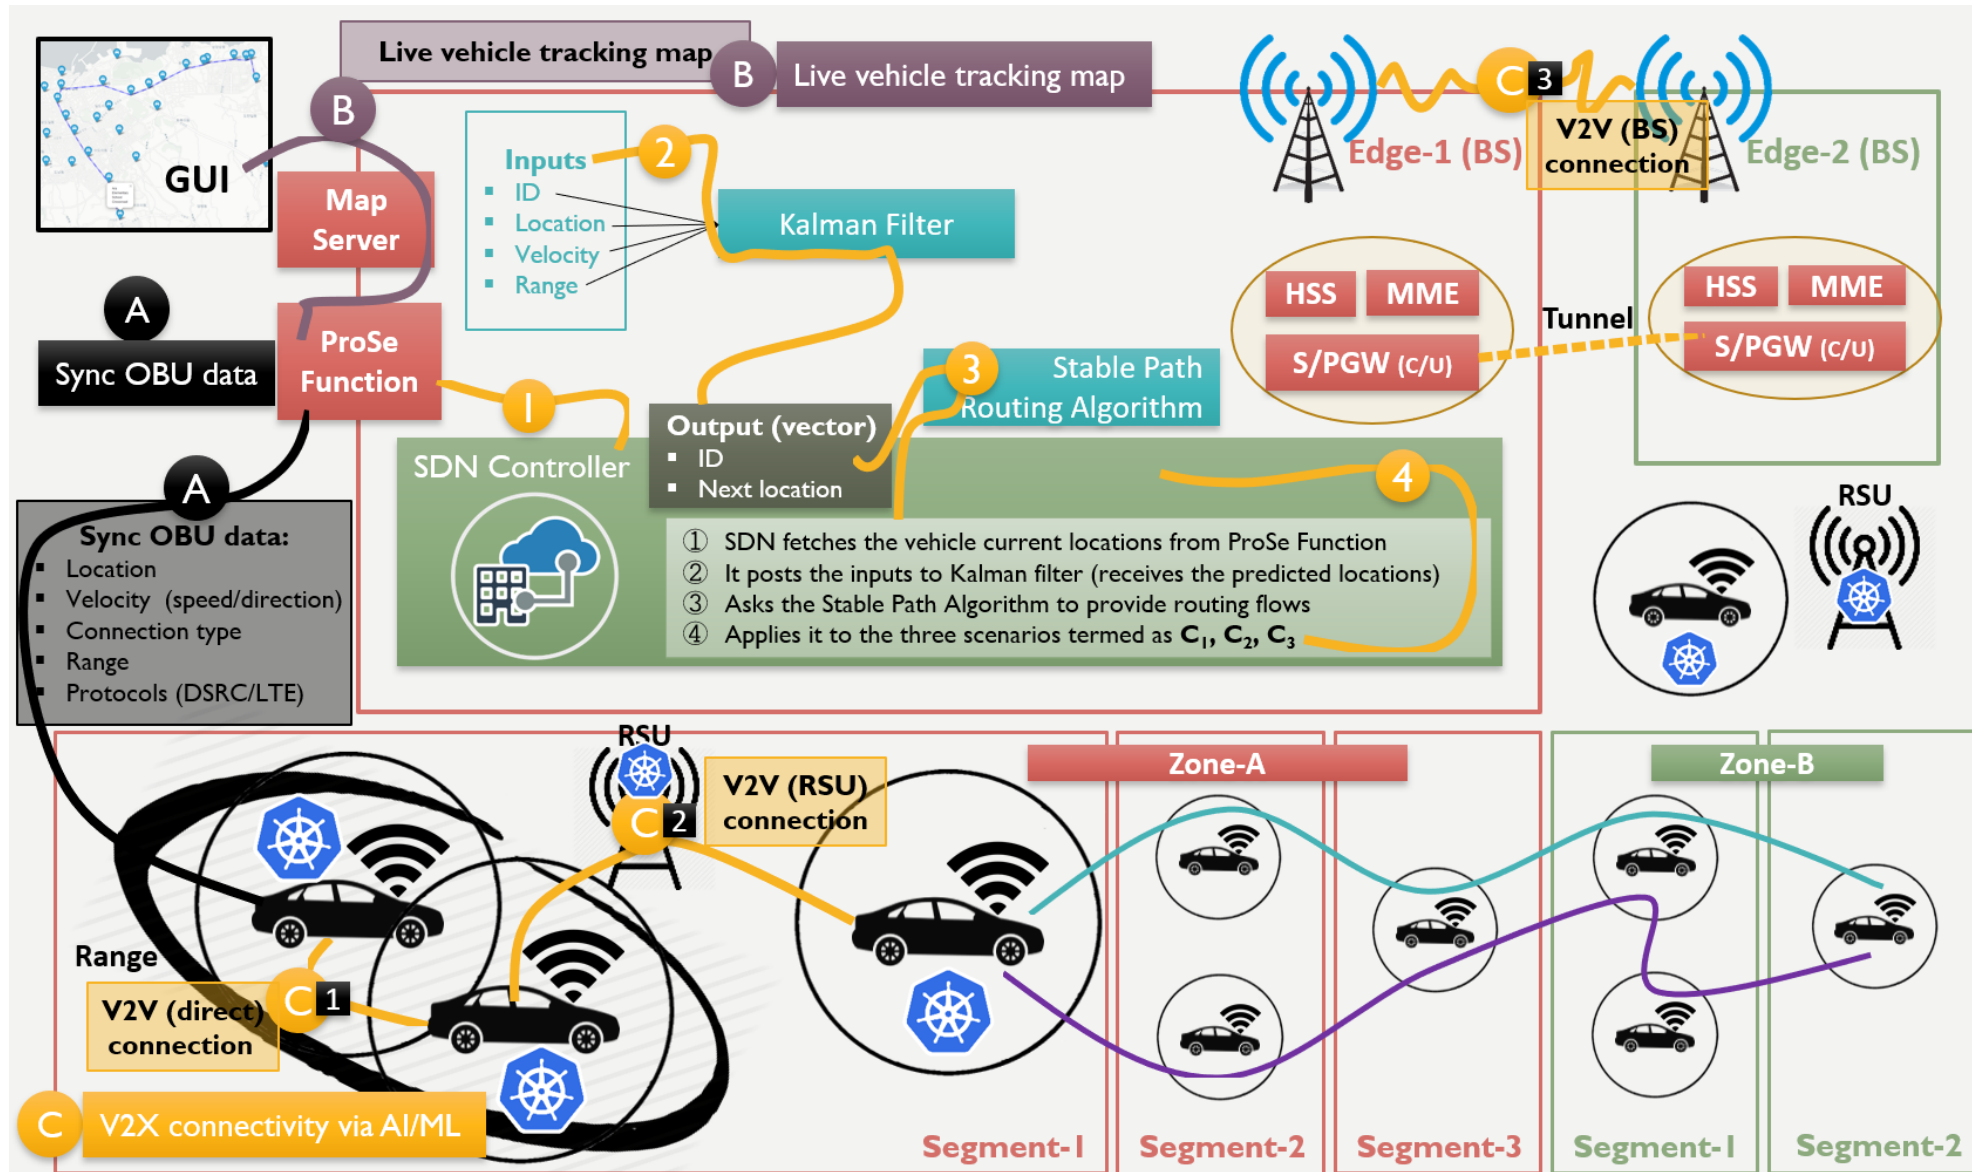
Live vehicle tracking map

B Live vehicle tracking map

GUI

B

Map Server

A

Sync OBU data

ProSe Function

Inputs
▪ ID
▪ Location
▪ Velocity
▪ Range

2

Kalman Filter

C 3

V2V (BS) connection

Edge-1 (BS)

Edge-2 (BS)

HSS MME

S/PGW (C/U)

Tunnel

HSS MME

S/PGW (C/U)

3 Stable Path Routing Algorithm

1

Output (vector)
▪ ID
▪ Next location

SDN Controller

4

① SDN fetches the vehicle current locations from ProSe Function
② It posts the inputs to Kalman filter (receives the predicted locations)
③ Asks the Stable Path Algorithm to provide routing flows
④ Applies it to the three scenarios termed as $C_1$, $C_2$, $C_3$

A

Sync OBU data:
▪ Location
▪ Velocity (speed/direction)
▪ Connection type
▪ Range
▪ Protocols (DSRC/LTE)

RSU

RSU

C 2

V2V (RSU) connection

Zone-A

Zone-B

Range

V2V (direct) connection

C 1

C V2X connectivity via AI/ML

Segment-1 Segment-2 Segment-3 Segment-1 Segment-2